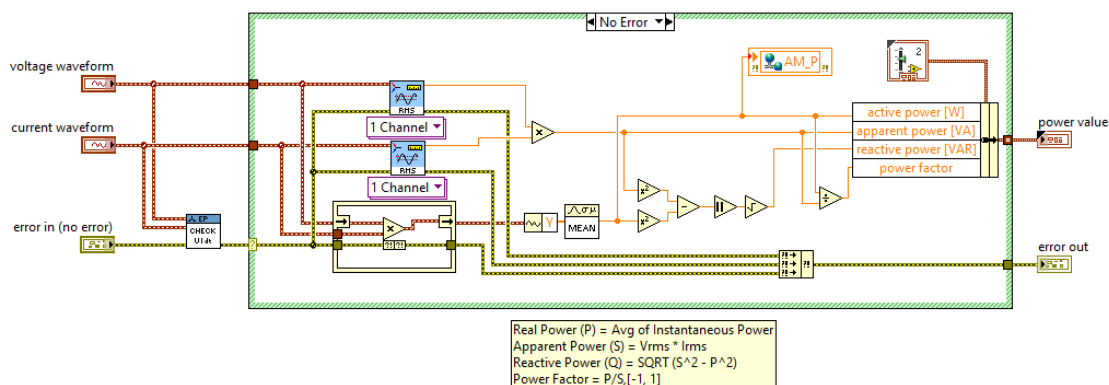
No Error

voltage waveform

current waveform

error in (no error)

EP
CHECK

RMS

1 Channel

RMS

1 Channel

Y

MEAN

AM_P

2

active power [W]
apparent power [VA]
reactive power [VAR]
power factor

power value

error out

Real Power (P) = Avg of Instantaneous Power
Apparent Power (S) = Vrms * Irms
Reactive Power (Q) = SQRT (S^2 - P^2)
Power Factor = P/S,[-1, 1]